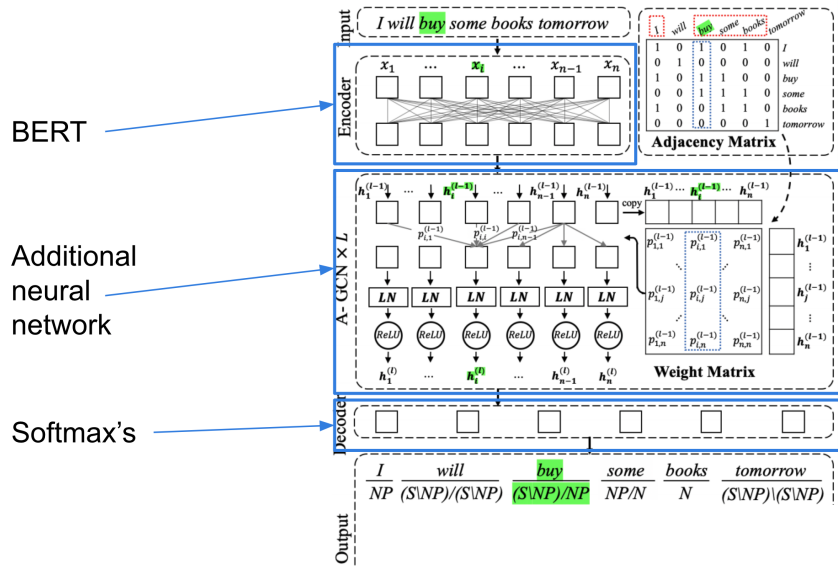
Input
I will buy some books tomorrow

I will buy some books tomorrow

| 1 | 0 | 1 | 0 | 1 | 0 | I |
|---|---|---|---|---|---|---|
| 0 | 1 | 0 | 0 | 0 | 0 | will |
| 1 | 0 | 1 | 1 | 0 | 0 | buy |
| 0 | 0 | 1 | 1 | 1 | 0 | some |
| 1 | 0 | 0 | 1 | 1 | 0 | books |
| 0 | 0 | 0 | 0 | 0 | 1 | tomorrow |

Adjacency Matrix

BERT

Encoder
$x_1$ ... $x_i$ ... $x_{n-1}$ $x_n$

Additional neural network

A- GCN × $L$

$h_1^{(l-1)}$ ... $h_i^{(l-1)}$ ... $h_{n-1}^{(l-1)}$ $h_n^{(l-1)}$

copy

$h_1^{(l-1)}$ ... $h_i^{(l-1)}$ ... $h_n^{(l-1)}$

$p_{i,1}^{(l-1)}$ $p_{i,i}^{(l-1)}$ $p_{i,n-1}^{(l-1)}$

$p_{1,1}^{(l-1)}$ $p_{i,1}^{(l-1)}$ $p_{n,1}^{(l-1)}$

$p_{1,j}^{(l-1)}$ $p_{i,j}^{(l-1)}$ $p_{n,j}^{(l-1)}$

$p_{1,n}^{(l-1)}$ $p_{i,n}^{(l-1)}$ $p_{n,n}^{(l-1)}$

$h_1^{(l-1)}$ ... $h_j^{(l-1)}$ ... $h_n^{(l-1)}$

LN LN LN LN LN LN

ReLU ReLU ReLU ReLU ReLU ReLU

$h_1^{(l)}$ ... $h_i^{(l)}$ ... $h_{n-1}^{(l)}$ $h_n^{(l)}$

Weight Matrix

Softmax's

Decoder

I / NP
will / (S\NP)/(S\NP)
buy / (S\NP)/NP
some / NP/N
books / N
tomorrow / (S\NP)\(S\NP)

Output